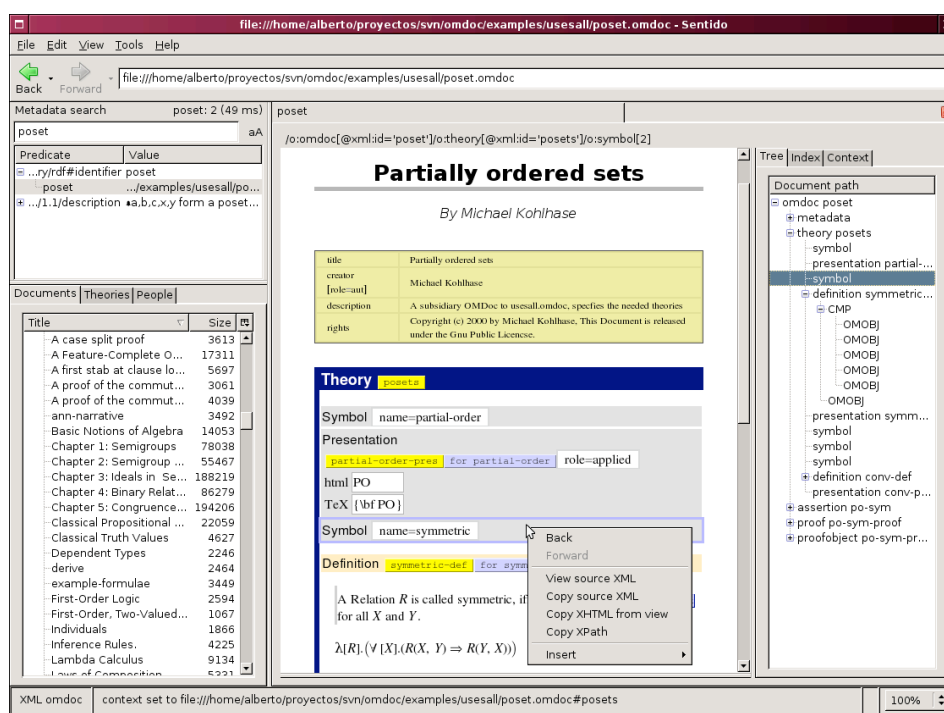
file:///home/alberto/proyectos/svn/omdoc/examples/usesall/poset.omdoc - Sentido

File Edit View Tools Help

Back Forward file:///home/alberto/proyectos/svn/omdoc/examples/usesall/poset.omdoc

Metadata search poset: 2 (49 ms)
poset aA

| Predicate | Value |
|---|---|
| ...ry/rdf#identifier | poset |
| poset | .../examples/usesall/po... |
| .../1.1/description | a,b,c,x,y form a poset... |

Documents | Theories | People

| Title | Size |
|---|---|
| A case split proof | 3613 |
| A Feature-Complete O... | 17311 |
| A first stab at clause lo... | 5697 |
| A proof of the commut... | 3061 |
| A proof of the commut... | 4039 |
| ann-narrative | 3492 |
| Basic Notions of Algebra | 14053 |
| Chapter 1: Semigroups | 78038 |
| Chapter 2: Semigroup ... | 55467 |
| Chapter 3: Ideals in Se... | 188219 |
| Chapter 4: Binary Relat... | 86279 |
| Chapter 5: Congruence... | 194206 |
| Classical Propositional ... | 22059 |
| Classical Truth Values | 4627 |
| Dependent Types | 2246 |
| derive | 2464 |
| example-formulae | 3449 |
| First-Order Logic | 2594 |
| First-Order, Two-Valued... | 1067 |
| Individuals | 1866 |
| Inference Rules. | 4225 |
| Lambda Calculus | 9134 |
| Laws of Composition | 5331 |

poset

/o:omdoc[@xml:id='poset']/o:theory[@xml:id='posets']/o:symbol[2]

Partially ordered sets

By Michael Kohlhase

| title | Partially ordered sets |
|---|---|
| creator [role=aut] | Michael Kohlhase |
| description | A subsidiary OMDoc to usesall.omdoc, specfies the needed theories |
| rights | Copyright (c) 2000 by Michael Kohlhase, This Document is released under the Gnu Public Licence. |

Theory posets

Symbol name=partial-order

Presentation

partial-order-pres for partial-order role=applied

html PO

TeX {\bf PO}

Symbol name=symmetric

Definition symmetric-def for symm

A Relation $R$ is called symmetric, if for all $X$ and $Y$.

$\lambda[R].(\forall[X].(R(X,Y) \Rightarrow R(Y,X))$

Back
Forward
View source XML
Copy source XML
Copy XHTML from view
Copy XPath
Insert

Tree | Index | Context

Document path
omdoc poset
metadata
theory posets
symbol
presentation partial-...
symbol
definition symmetric...
CMP
OMOBJ
OMOBJ
OMOBJ
OMOBJ
OMOBJ
OMOBJ
presentation symm...
symbol
symbol
symbol
definition conv-def
presentation conv-p...
assertion po-sym
proof po-sym-proof
proofobject po-sym-pr...

XML omdoc | context set to file:///home/alberto/proyectos/svn/omdoc/examples/usesall/poset.omdoc#posets | 100%